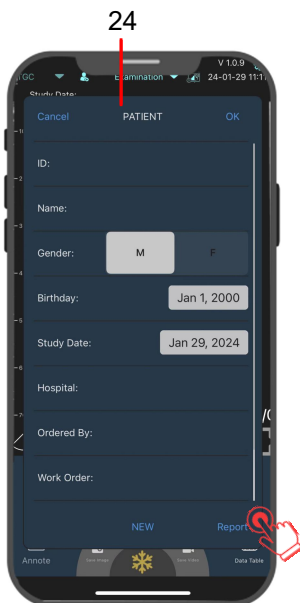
24

GC Examination V 1.0.9 24-01-29 11:1

Study Date:

Cancel PATIENT OK

ID:

Name:

Gender: M F

Birthday: Jan 1, 2000

Study Date: Jan 29, 2024

Hospital:

Ordered By:

Work Order:

NEW Report

Annote Data Table